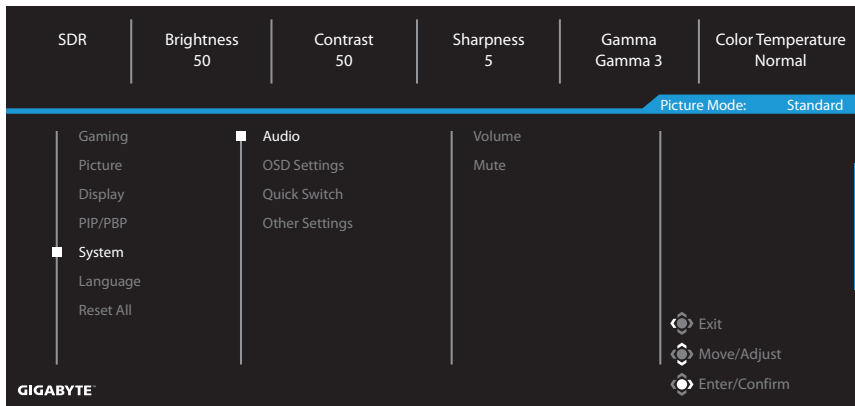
| SDR | Brightness 50 | Contrast 50 | Sharpness 5 | Gamma Gamma 3 | Color Temperature Normal |
|---|---|---|---|---|---|

Picture Mode: Standard

Gaming
Picture
Display
PIP/PBP
System
Language
Reset All

Audio
OSD Settings
Quick Switch
Other Settings

Volume
Mute

Exit
Move/Adjust
Enter/Confirm

GIGABYTE